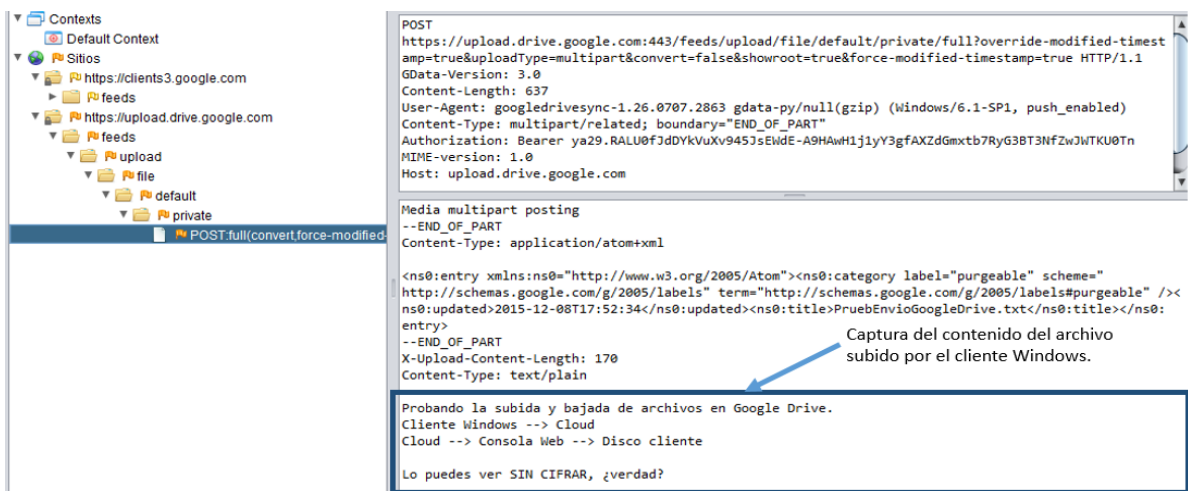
Contexts
Default Context
Sitios
https://clients3.google.com
feeds
https://upload.drive.google.com
feeds
upload
file
default
private
POST:full(convert,force-modified-

POST
https://upload.drive.google.com:443/feeds/upload/file/default/private/full?override-modified-timestamp=true&uploadType=multipart&convert=false&showroot=true&force-modified-timestamp=true HTTP/1.1
GData-Version: 3.0
Content-Length: 637
User-Agent: googledrivesync-1.26.0707.2863 gdata-py/null(gzip) (Windows/6.1-SP1, push_enabled)
Content-Type: multipart/related; boundary="END_OF_PART"
Authorization: Bearer ya29.RALU0fJdDYkVuXv945JsEWdE-A9HAwH1j1yY3gfAXZdGmxtb7RyG3BT3NfZwJWTKU0Tn
MIME-version: 1.0
Host: upload.drive.google.com

Media multipart posting
--END_OF_PART
Content-Type: application/atom+xml

<ns0:entry xmlns:ns0="http://www.w3.org/2005/Atom"><ns0:category label="purgeable" scheme="http://schemas.google.com/g/2005/labels" term="http://schemas.google.com/g/2005/labels#purgeable" /><ns0:updated>2015-12-08T17:52:34</ns0:updated><ns0:title>PruebEnvioGoogleDrive.txt</ns0:title></ns0:entry>
--END_OF_PART
X-Upload-Content-Length: 170
Content-Type: text/plain

Captura del contenido del archivo subido por el cliente Windows.

Probando la subida y bajada de archivos en Google Drive.
Cliente Windows --> Cloud
Cloud --> Consola Web --> Disco cliente

Lo puedes ver SIN CIFRAR, ¿verdad?